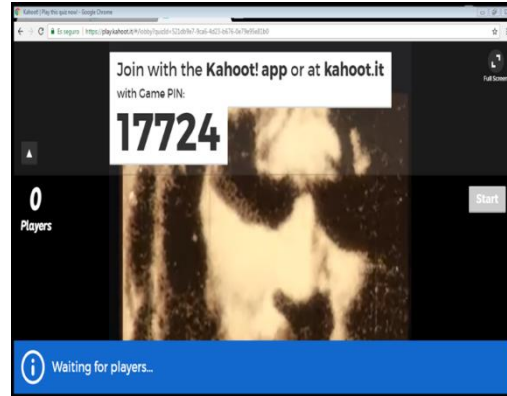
Kahoot! | Play this quiz now! - Google Chrome

Es seguro | https://play.kahoot.it/#/lobby?quizId=522db9e7-9ca6-4d23-a676-0e79ef6e83b0

Join with the Kahoot! app or at kahoot.it
with Game PIN:
17724

Full Screen

0
Players

Start

Waiting for players...